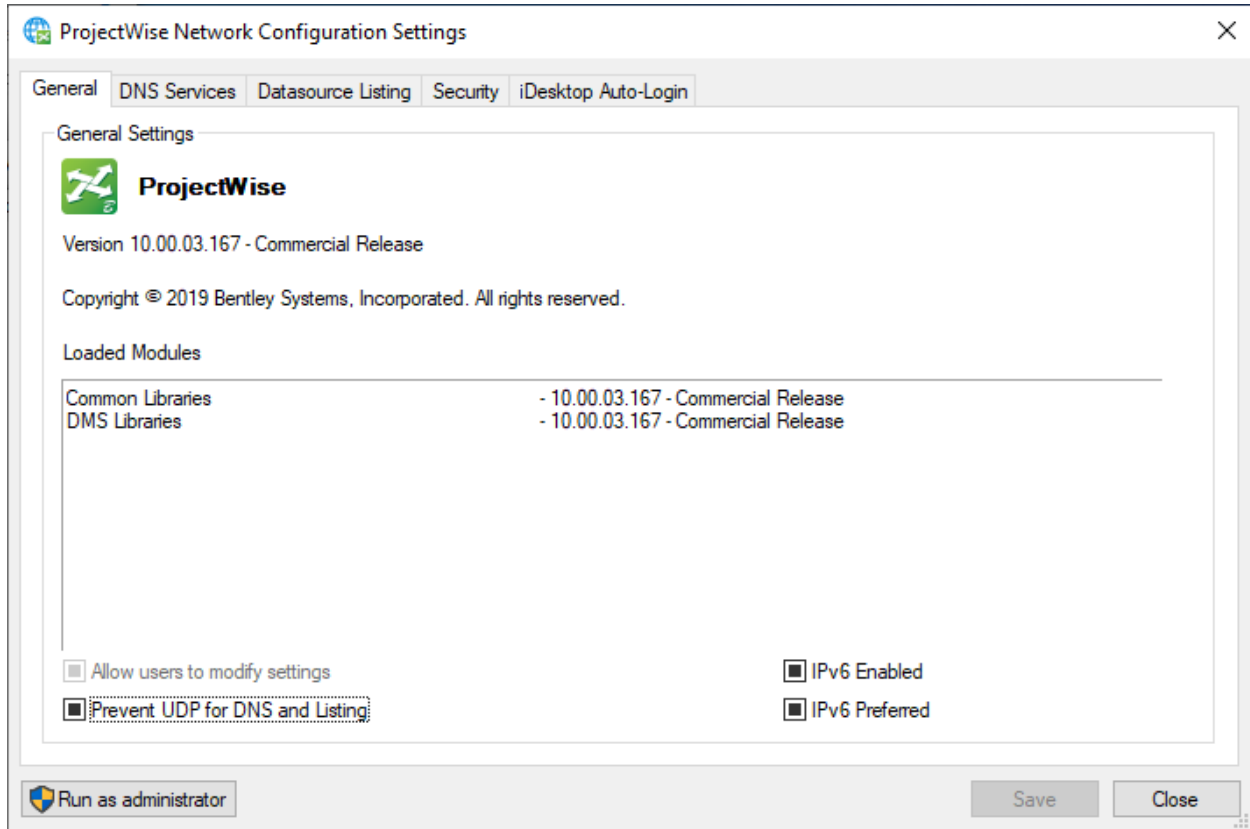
ProjectWise Network Configuration Settings

General | DNS Services | Datasource Listing | Security | iDesktop Auto-Login

General Settings

ProjectWise

Version 10.00.03.167 - Commercial Release

Copyright © 2019 Bentley Systems, Incorporated. All rights reserved.

Loaded Modules

Common Libraries - 10.00.03.167 - Commercial Release
DMS Libraries - 10.00.03.167 - Commercial Release

Allow users to modify settings

Prevent UDP for DNS and Listing

IPv6 Enabled

IPv6 Preferred

Run as administrator

Save

Close